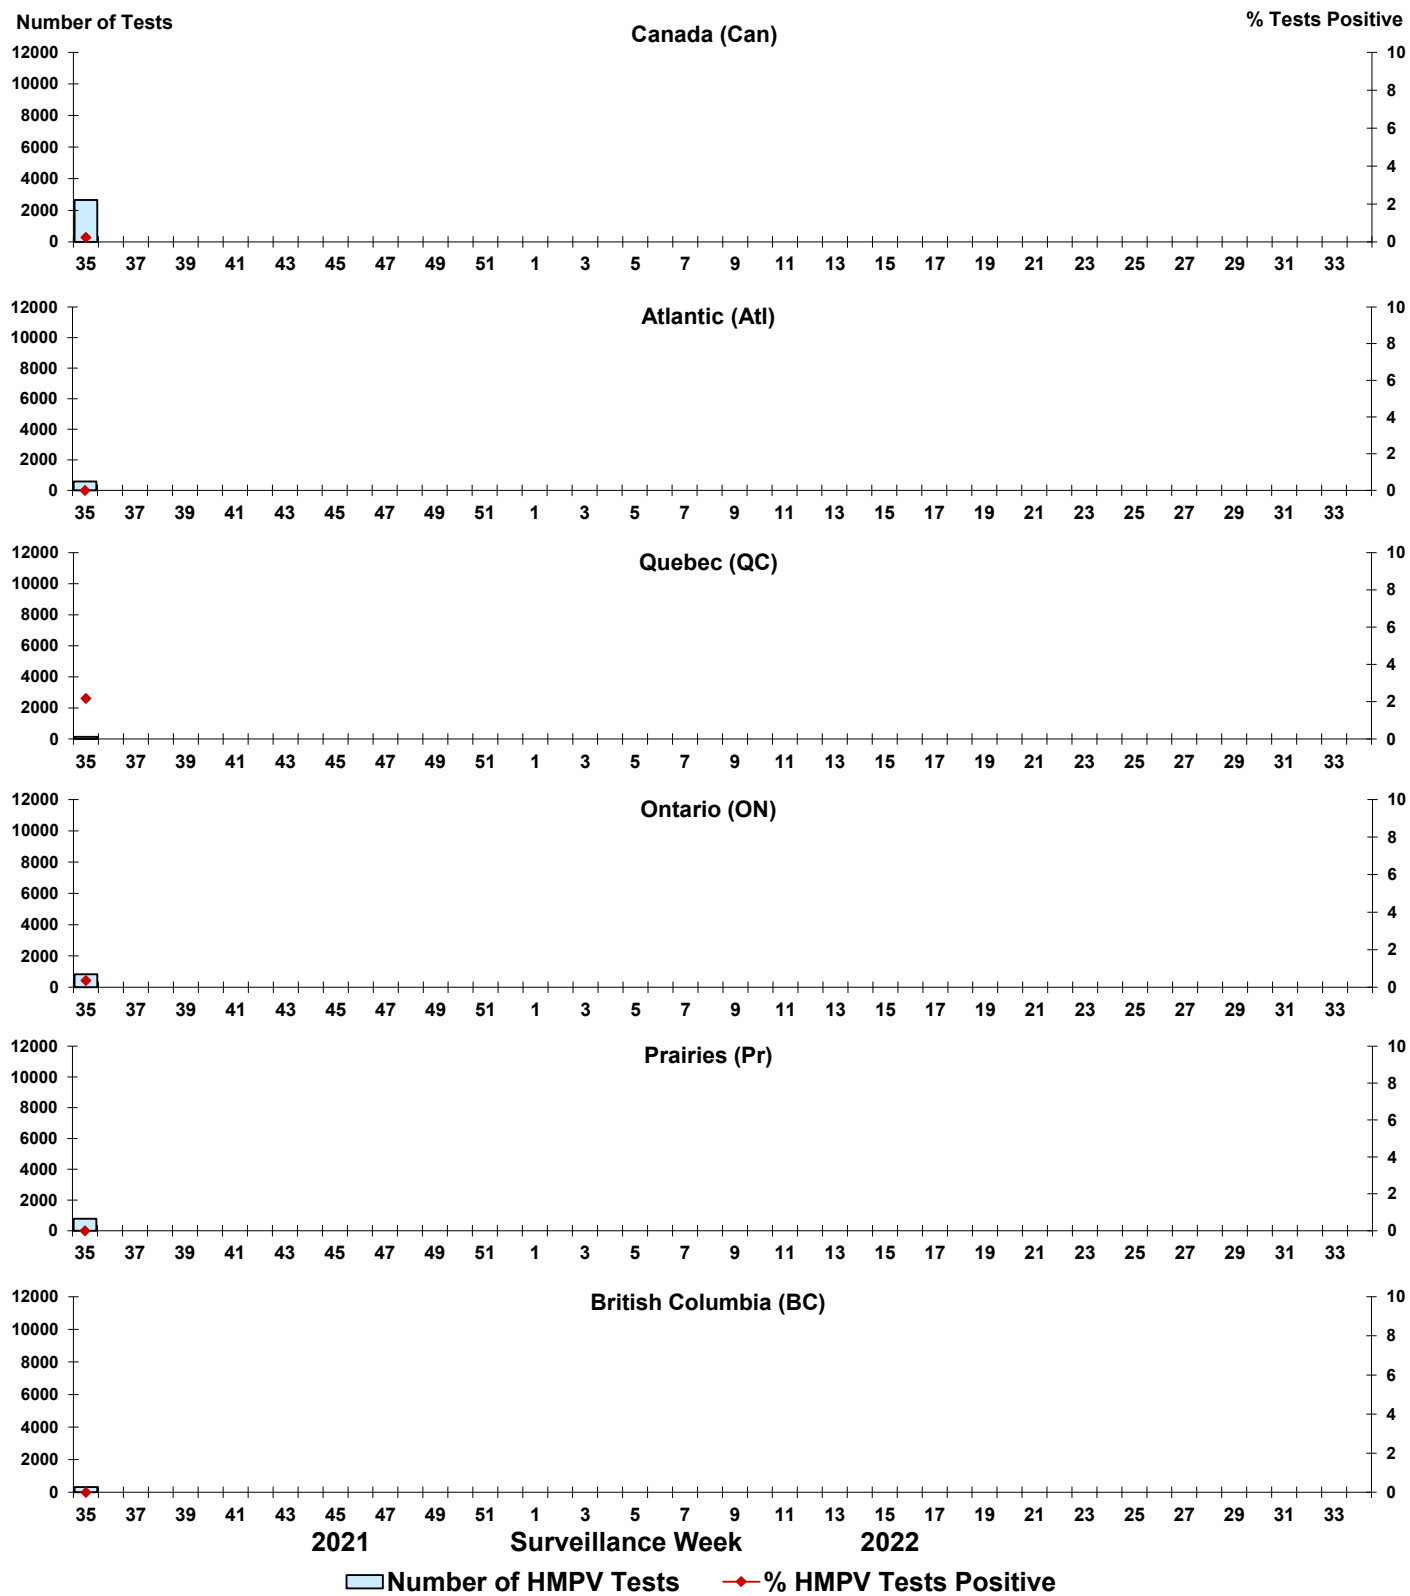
Number of Tests

% Tests Positive

Canada (Can)

12000
10000
8000
6000
4000
2000
0

10
8
6
4
2
0

35 37 39 41 43 45 47 49 51 1 3 5 7 9 11 13 15 17 19 21 23 25 27 29 31 33

Atlantic (Atl)

12000
10000
8000
6000
4000
2000
0

10
8
6
4
2
0

35 37 39 41 43 45 47 49 51 1 3 5 7 9 11 13 15 17 19 21 23 25 27 29 31 33

Quebec (QC)

12000
10000
8000
6000
4000
2000
0

10
8
6
4
2
0

35 37 39 41 43 45 47 49 51 1 3 5 7 9 11 13 15 17 19 21 23 25 27 29 31 33

Ontario (ON)

12000
10000
8000
6000
4000
2000
0

10
8
6
4
2
0

35 37 39 41 43 45 47 49 51 1 3 5 7 9 11 13 15 17 19 21 23 25 27 29 31 33

Prairies (Pr)

12000
10000
8000
6000
4000
2000
0

10
8
6
4
2
0

35 37 39 41 43 45 47 49 51 1 3 5 7 9 11 13 15 17 19 21 23 25 27 29 31 33

British Columbia (BC)

12000
10000
8000
6000
4000
2000
0

10
8
6
4
2
0

35 37 39 41 43 45 47 49 51 1 3 5 7 9 11 13 15 17 19 21 23 25 27 29 31 33

2021 Surveillance Week 2022

Number of HMPV Tests % HMPV Tests Positive